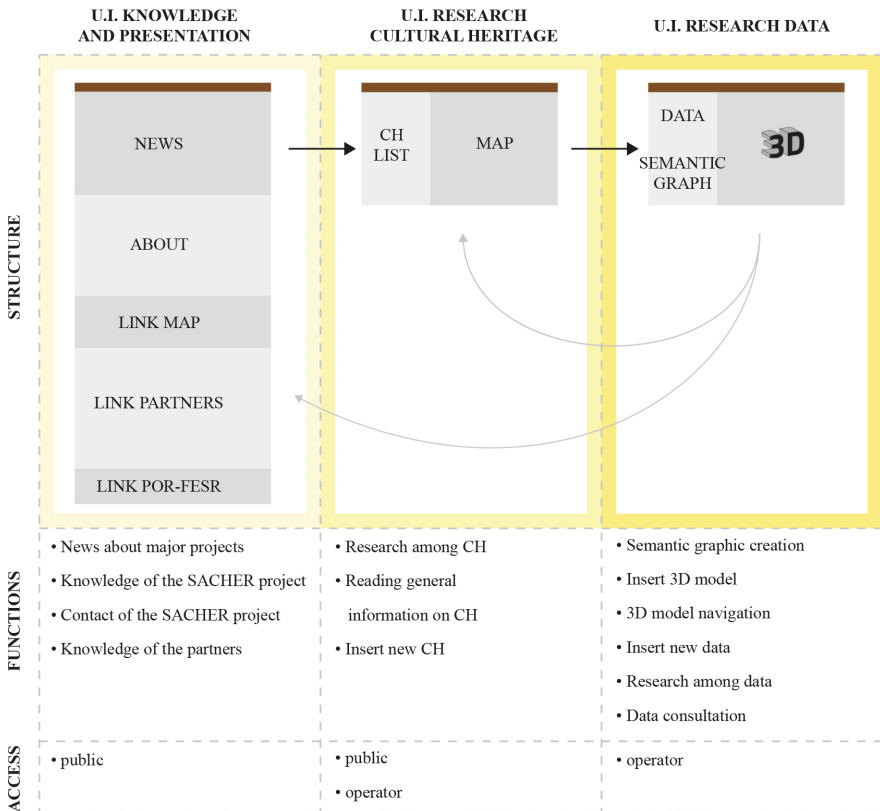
U.I. KNOWLEDGE AND PRESENTATION

U.I. RESEARCH CULTURAL HERITAGE

U.I. RESEARCH DATA

STRUCTURE

NEWS

ABOUT

LINK MAP

LINK PARTNERS

LINK POR-FESR

CH LIST

MAP

DATA

SEMANTIC GRAPH

3D

FUNCTIONS

• News about major projects
• Knowledge of the SACHER project
• Contact of the SACHER project
• Knowledge of the partners

• Research among CH
• Reading general information on CH
• Insert new CH

• Semantic graphic creation
• Insert 3D model
• 3D model navigation
• Insert new data
• Research among data
• Data consultation

ACCESS

• public

• public
• operator

• operator